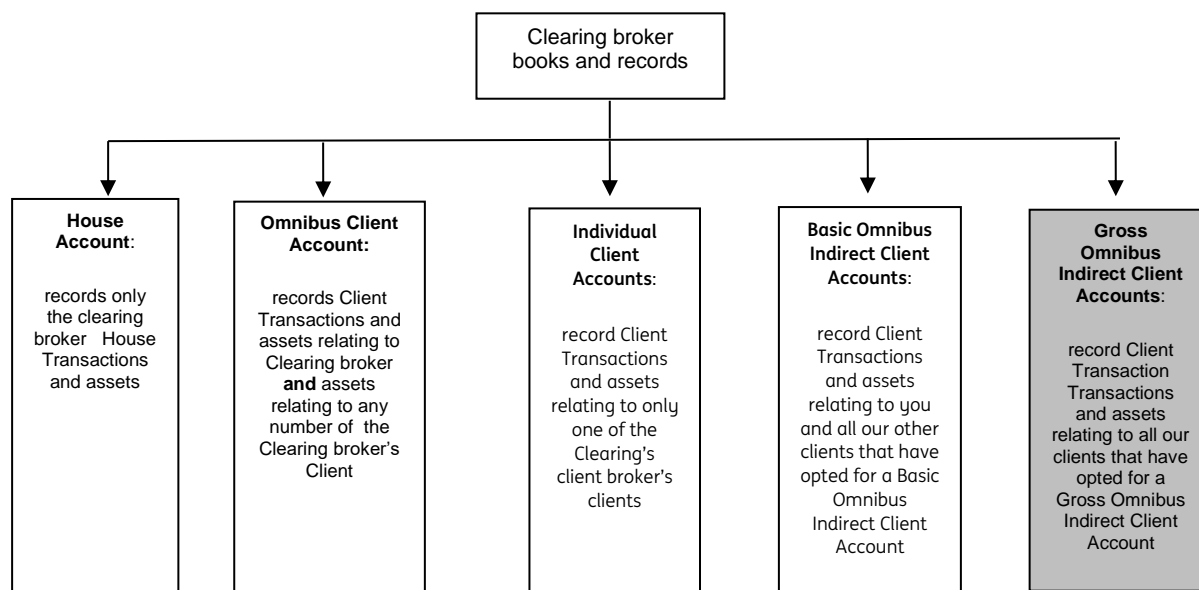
Clearing broker books and records

**House Account**:

records only the clearing broker House Transactions and assets

**Omnibus Client Account:**

records Client Transactions and assets relating to Clearing broker **and** assets relating to any number of the Clearing broker's Client

**Individual Client Accounts**:

record Client Transactions and assets relating to only one of the Clearing's client broker's clients

**Basic Omnibus Indirect Client Accounts**:

record Client Transactions and assets relating to you and all our other clients that have opted for a Basic Omnibus Indirect Client Account

**Gross Omnibus Indirect Client Accounts**:

record Client Transaction Transactions and assets relating to all our clients that have opted for a Gross Omnibus Indirect Client Account